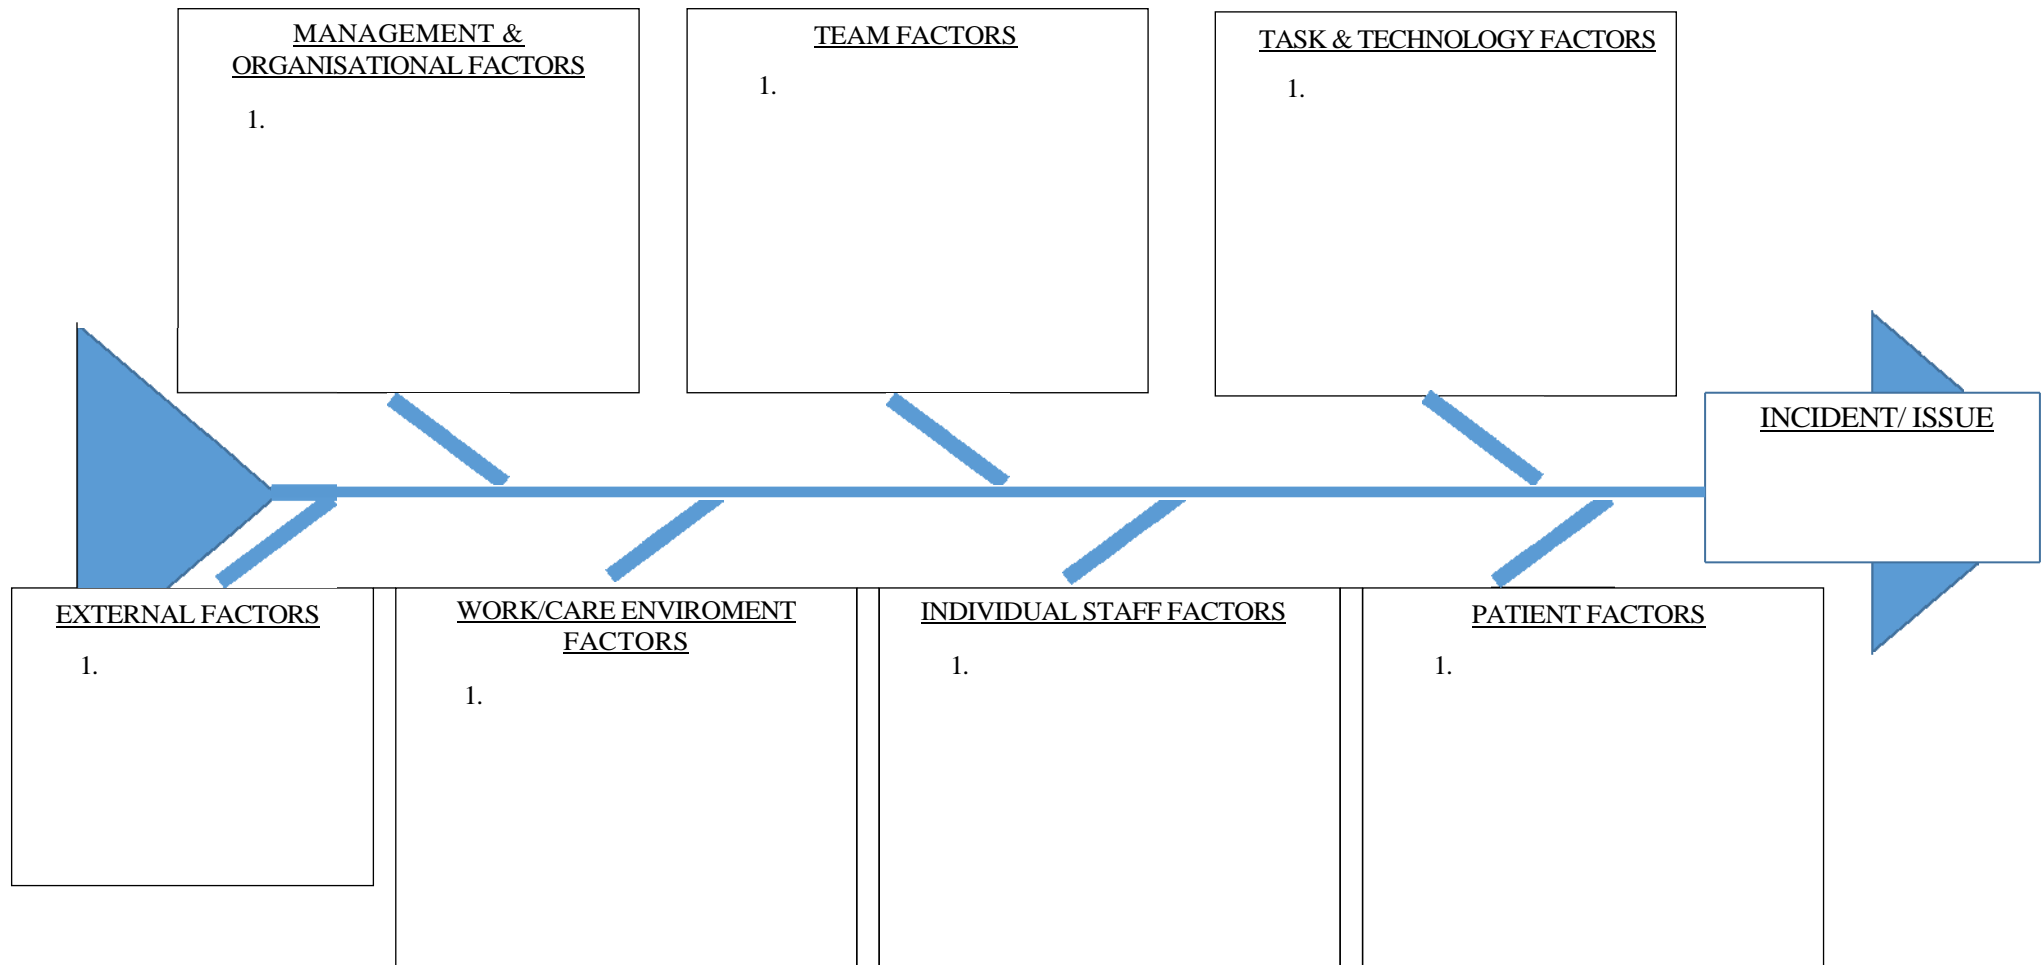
MANAGEMENT & ORGANISATIONAL FACTORS

1.

TEAM FACTORS

1.

TASK & TECHNOLOGY FACTORS

1.

INCIDENT/ ISSUE

EXTERNAL FACTORS

1.

WORK/CARE ENVIROMENT FACTORS

1.

INDIVIDUAL STAFF FACTORS

1.

PATIENT FACTORS

1.